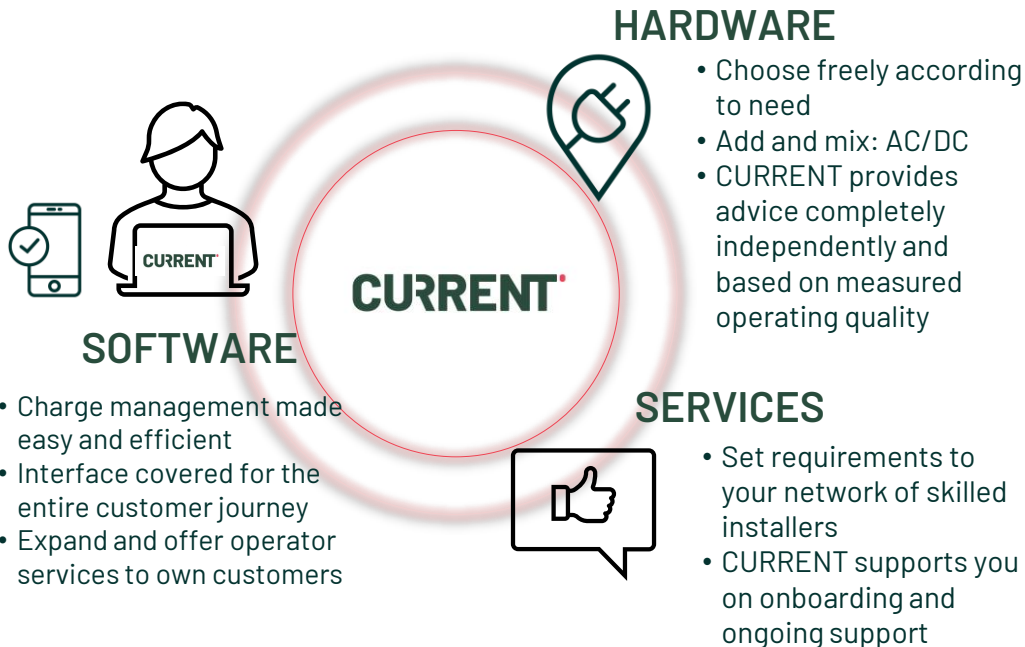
HARDWARE

• Choose freely according to need
• Add and mix: AC/DC
• CURRENT provides advice completely independently and based on measured operating quality

CURRENT

CURRENT

SOFTWARE

• Charge management made easy and efficient
• Interface covered for the entire customer journey
• Expand and offer operator services to own customers

SERVICES

• Set requirements to your network of skilled installers
• CURRENT supports you on onboarding and ongoing support